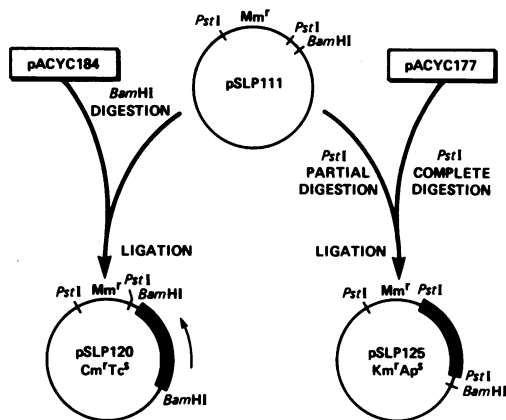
PstI Mm$^r$ PstI BamHI

pACYC184

BamHI DIGESTION

pSLP111

pACYC177

PstI PARTIAL DIGESTION

PstI COMPLETE DIGESTION

LIGATION

LIGATION

PstI Mm$^r$ PstI BamHI

pSLP120 Cm$^r$Tc$^s$

BamHI

PstI Mm$^r$ PstI

pSLP125 Km$^r$Ap$^s$

PstI BamHI